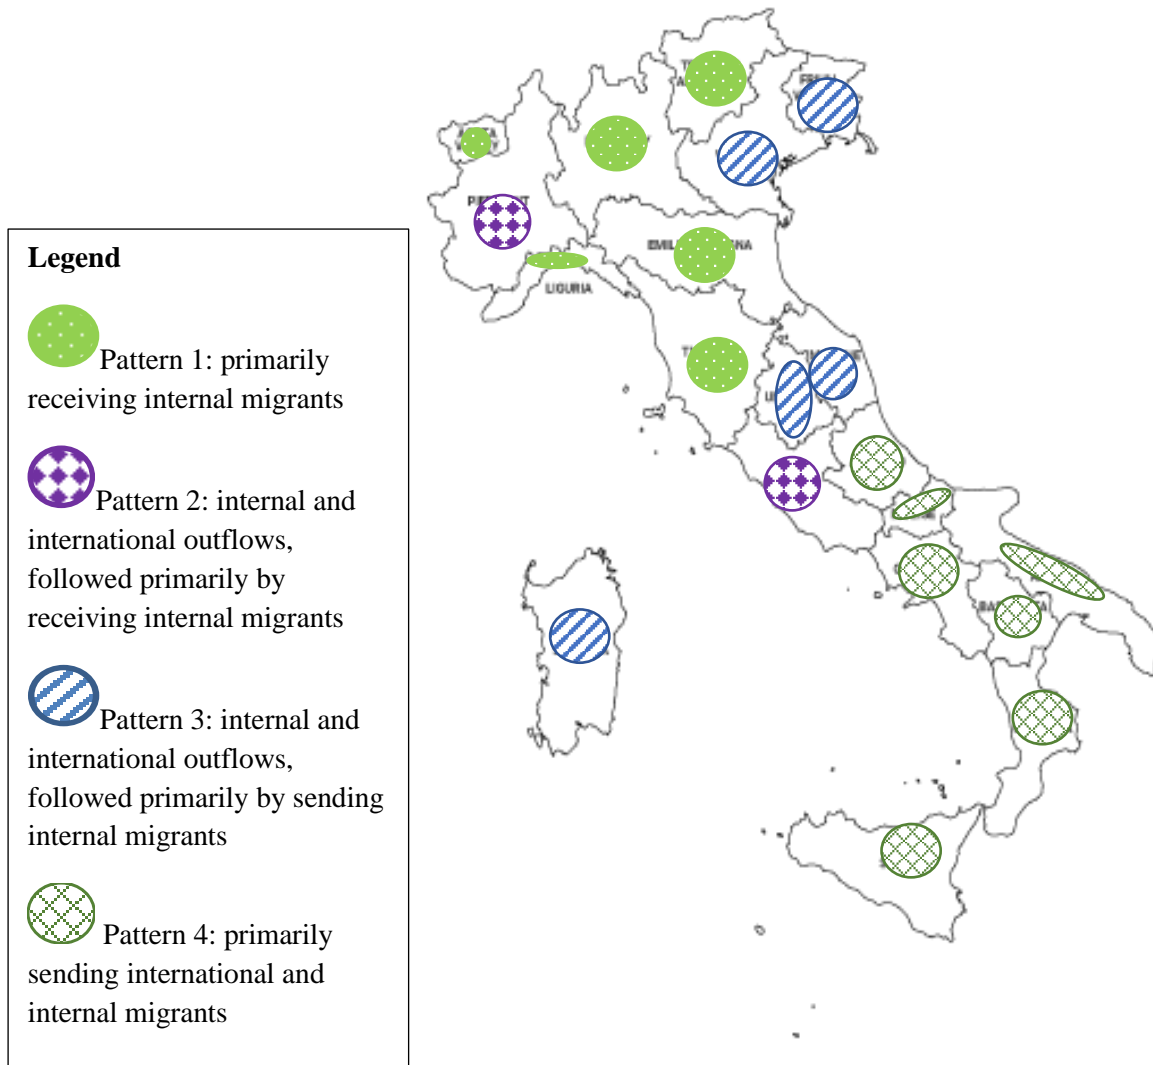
Legend

Pattern 1: primarily receiving internal migrants

Pattern 2: internal and international outflows, followed primarily by receiving internal migrants

Pattern 3: internal and international outflows, followed primarily by sending internal migrants

Pattern 4: primarily sending international and internal migrants

LIGURIA

EMIL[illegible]NA